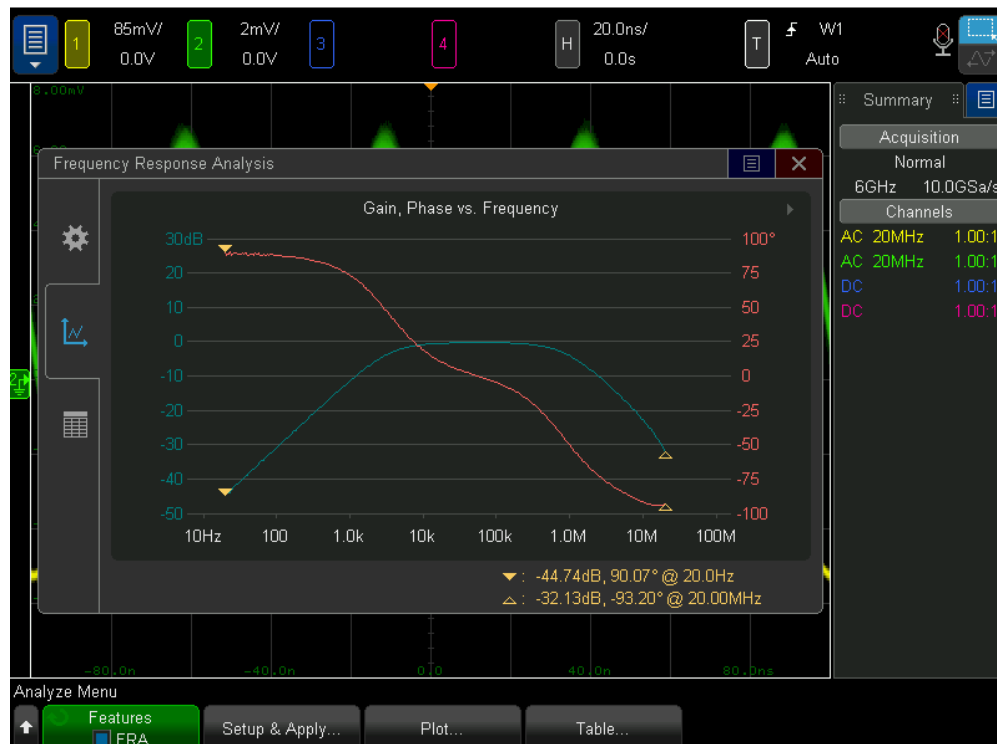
1 85mV/ 0.0V
2 2mV/ 0.0V
3
4
H 20.0ns/ 0.0s
T W1 Auto

8.00mV

Frequency Response Analysis

Gain, Phase vs. Frequency

| 30dB | 100° |
|---|---|
| 20 | 75 |
| 10 | 50 |
| 0 | 25 |
| -10 | 0 |
| -20 | -25 |
| -30 | -50 |
| -40 | -75 |
| -50 | -100 |

10Hz 100 1.0k 10k 100k 1.0M 10M 100M

▼: -44.74dB, 90.07° @ 20.0Hz
△: -32.13dB, -93.20° @ 20.00MHz

Summary
Acquisition
Normal
6GHz 10.0GSa/s
Channels
AC 20MHz 1.00:1
AC 20MHz 1.00:1
DC 1.00:1
DC 1.00:1

-80.0n -40.0n 0.0 40.0n 80.0ns

Analyze Menu
Features FRA
Setup & Apply...
Plot...
Table...